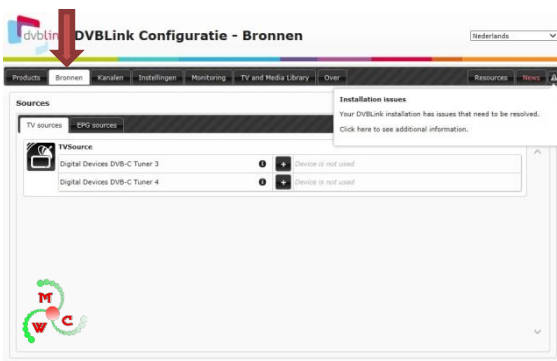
dvblink DVBLink Configuratie - Bronnen

Nederlands

Products Bronnen Kanalen Instellingen Monitoring TV and Media Library Over

Resources News

Installation issues

Your DVBLink installation has issues that need to be resolved.

Click here to see additional information.

Sources

TV sources EPG sources

TVSource

| | | |
|---|---|---|
| Digital Devices DVB-C Tuner 3 | + | Device is not used |
| Digital Devices DVB-C Tuner 4 | + | Device is not used |

M W C